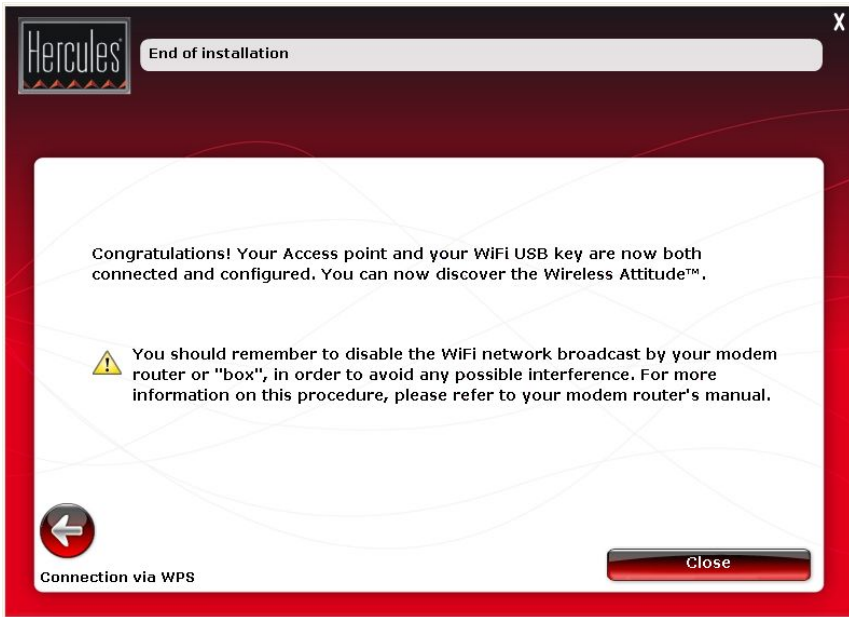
Hercules

End of installation

X

Congratulations! Your Access point and your WiFi USB key are now both connected and configured. You can now discover the Wireless Attitude™.

You should remember to disable the WiFi network broadcast by your modem router or "box", in order to avoid any possible interference. For more information on this procedure, please refer to your modem router's manual.

Connection via WPS

Close